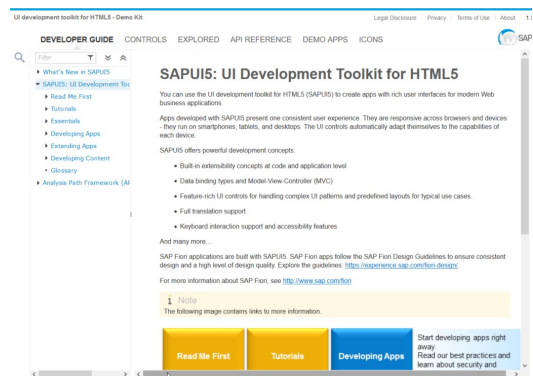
UI development toolkit for HTML5 - Demo Kit

Legal Disclosure | Privacy | Terms of Use | About | 1.

DEVELOPER GUIDE CONTROLS EXPLORED API REFERENCE DEMO APPS ICONS

SAP

Filter

▸ What's New in SAPUI5
▾ SAPUI5: UI Development Too
▸ Read Me First
▸ Tutorials
▸ Essentials
▸ Developing Apps
▸ Extending Apps
▸ Developing Content
▸ Glossary
▸ Analysis Path Framework (AP

SAPUI5: UI Development Toolkit for HTML5

You can use the UI development toolkit for HTML5 (SAPUI5) to create apps with rich user interfaces for modern Web business applications.

Apps developed with SAPUI5 present one consistent user experience. They are responsive across browsers and devices - they run on smartphones, tablets, and desktops. The UI controls automatically adapt themselves to the capabilities of each device.

SAPUI5 offers powerful development concepts:

- Built-in extensibility concepts at code and application level
- Data binding types and Model-View-Controller (MVC)
- Feature-rich UI controls for handling complex UI patterns and predefined layouts for typical use cases.
- Full translation support
- Keyboard interaction support and accessibility features

And many more…

SAP Fiori applications are built with SAPUI5. SAP Fiori apps follow the SAP Fiori Design Guidelines to ensure consistent design and a high level of design quality. Explore the guidelines: https://experience.sap.com/fiori-design/

For more information about SAP Fiori, see http://www.sap.com/fiori

Note
The following image contains links to more information.

Read Me First | Tutorials | Developing Apps | Start developing apps right away. Read our best practices and learn about security and